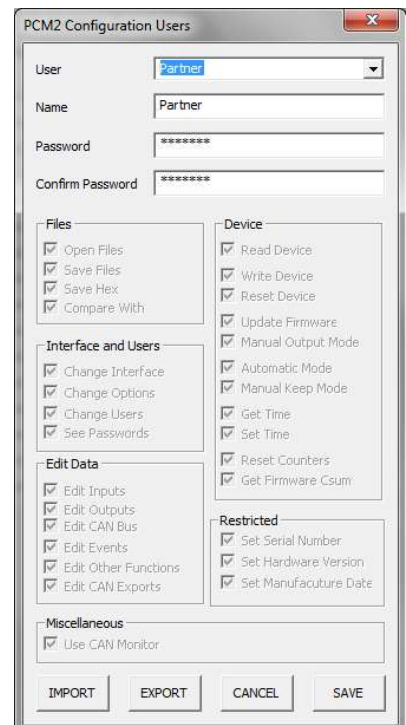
PCM2 Configuration Users

User Partner

Name Partner

Password *******

Confirm Password *******

Files
Open Files
Save Files
Save Hex
Compare With

Interface and Users
Change Interface
Change Options
Change Users
See Passwords

Edit Data
Edit Inputs
Edit Outputs
Edit CAN Bus
Edit Events
Edit Other Functions
Edit CAN Exports

Device
Read Device
Write Device
Reset Device
Update Firmware
Manual Output Mode
Automatic Mode
Manual Keep Mode
Get Time
Set Time
Reset Counters
Get Firmware Csum

Restricted
Set Serial Number
Set Hardware Version
Set Manufacuture Date

Miscellaneous
Use CAN Monitor

IMPORT EXPORT CANCEL SAVE